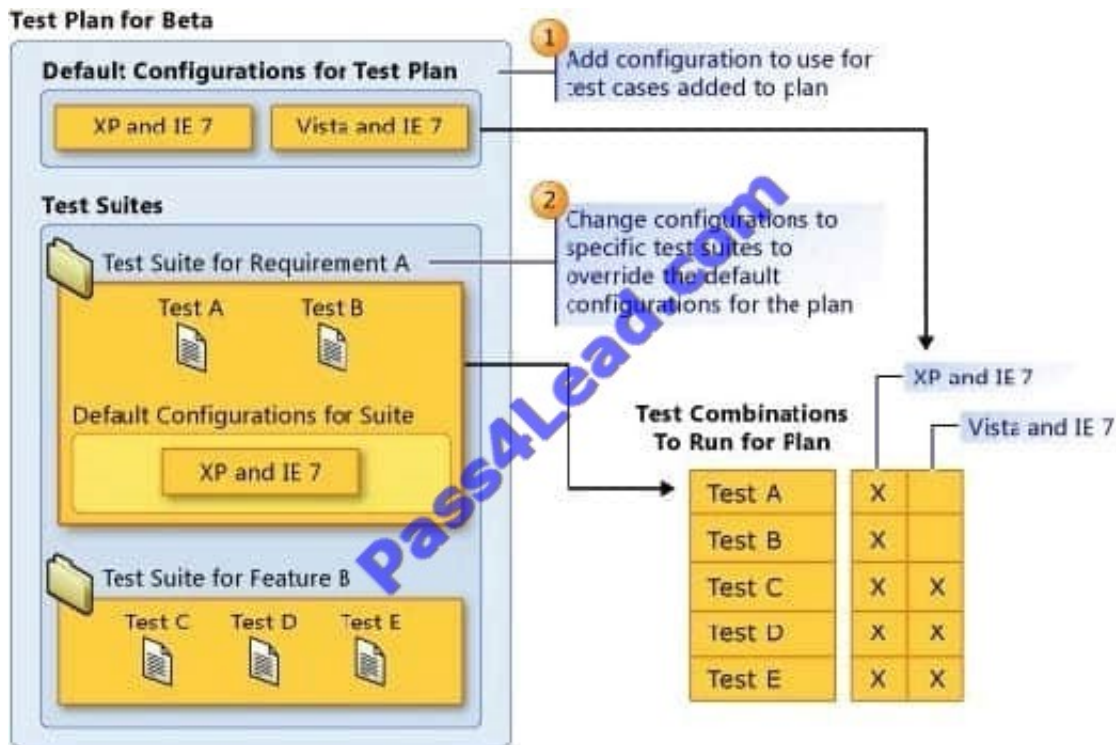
Test Plan for Beta

Default Configurations for Test Plan

XP and IE 7

Vista and IE 7

1 Add configuration to use for test cases added to plan

Test Suites

Test Suite for Requirement A

2 Change configurations to specific test suites to override the default configurations for the plan

Test A

Test B

Default Configurations for Suite

XP and IE 7

Test Suite for Feature B

Test C

Test D

Test E

Pass4Lead.com

Test Combinations To Run for Plan

XP and IE 7

Vista and IE 7

| Test | XP and IE 7 | Vista and IE 7 |
|---|---|---|
| Test A | X | |
| Test B | X | |
| Test C | X | X |
| Test D | X | X |
| Test E | X | X |